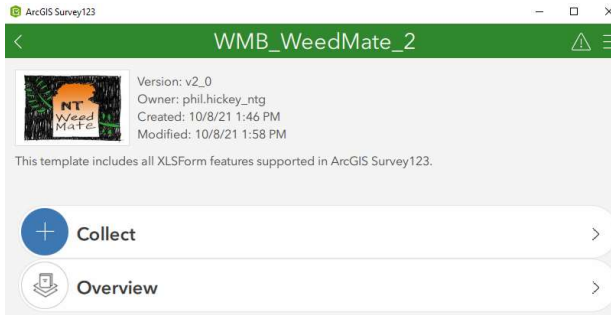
ArcGIS Survey123

WMB_WeedMate_2

NT Weed Mate

Version: v2_0
Owner: phil.hickey_ntg
Created: 10/8/21 1:46 PM
Modified: 10/8/21 1:58 PM

This template includes all XLSForm features supported in ArcGIS Survey123.

Collect

Overview